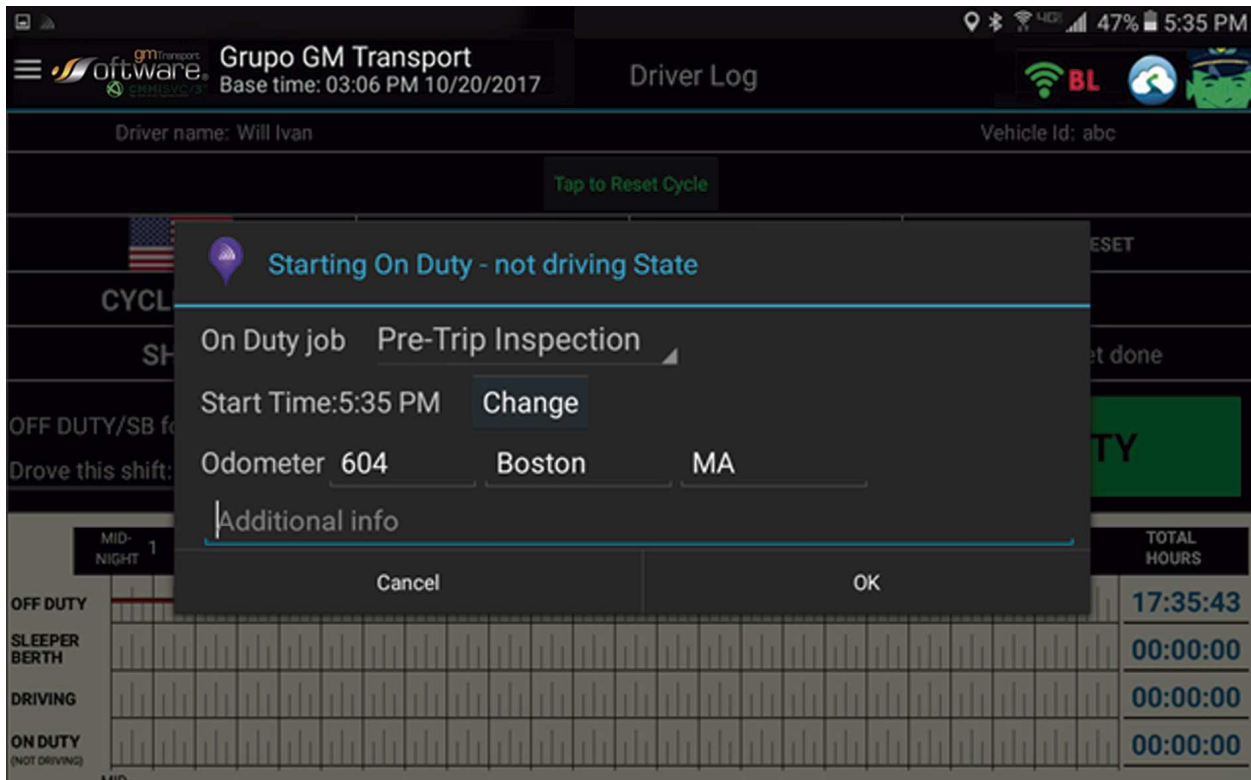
47% 5:35 PM

gmTransport Software

Grupo GM Transport
Base time: 03:06 PM 10/20/2017

Driver Log

BL

Driver name: Will Ivan

Vehicle Id: abc

Tap to Reset Cycle

ESET

CYCL

SH

et done

OFF DUTY/SB f

Drove this shift:

TY

Starting On Duty - not driving State

On Duty job Pre-Trip Inspection

Start Time:5:35 PM Change

Odometer 604 Boston MA

Additional info

Cancel

OK

MID-NIGHT 1

TOTAL HOURS

OFF DUTY 17:35:43

SLEEPER BERTH 00:00:00

DRIVING 00:00:00

ON DUTY (NOT DRIVING) 00:00:00